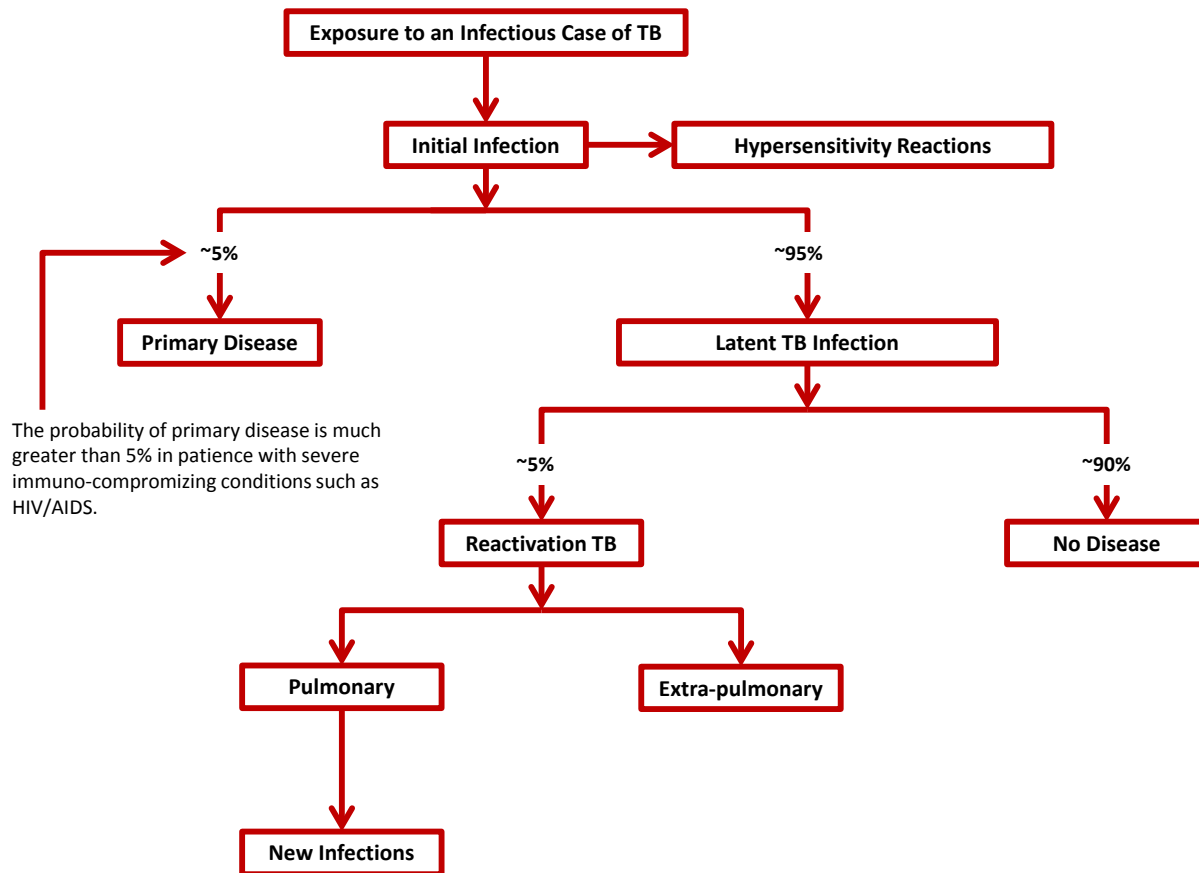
Exposure to an Infectious Case of TB

Initial Infection

Hypersensitivity Reactions

~5%

~95%

Primary Disease

Latent TB Infection

The probability of primary disease is much greater than 5% in patience with severe immuno-compromizing conditions such as HIV/AIDS.

~5%

~90%

Reactivation TB

No Disease

Pulmonary

Extra-pulmonary

New Infections